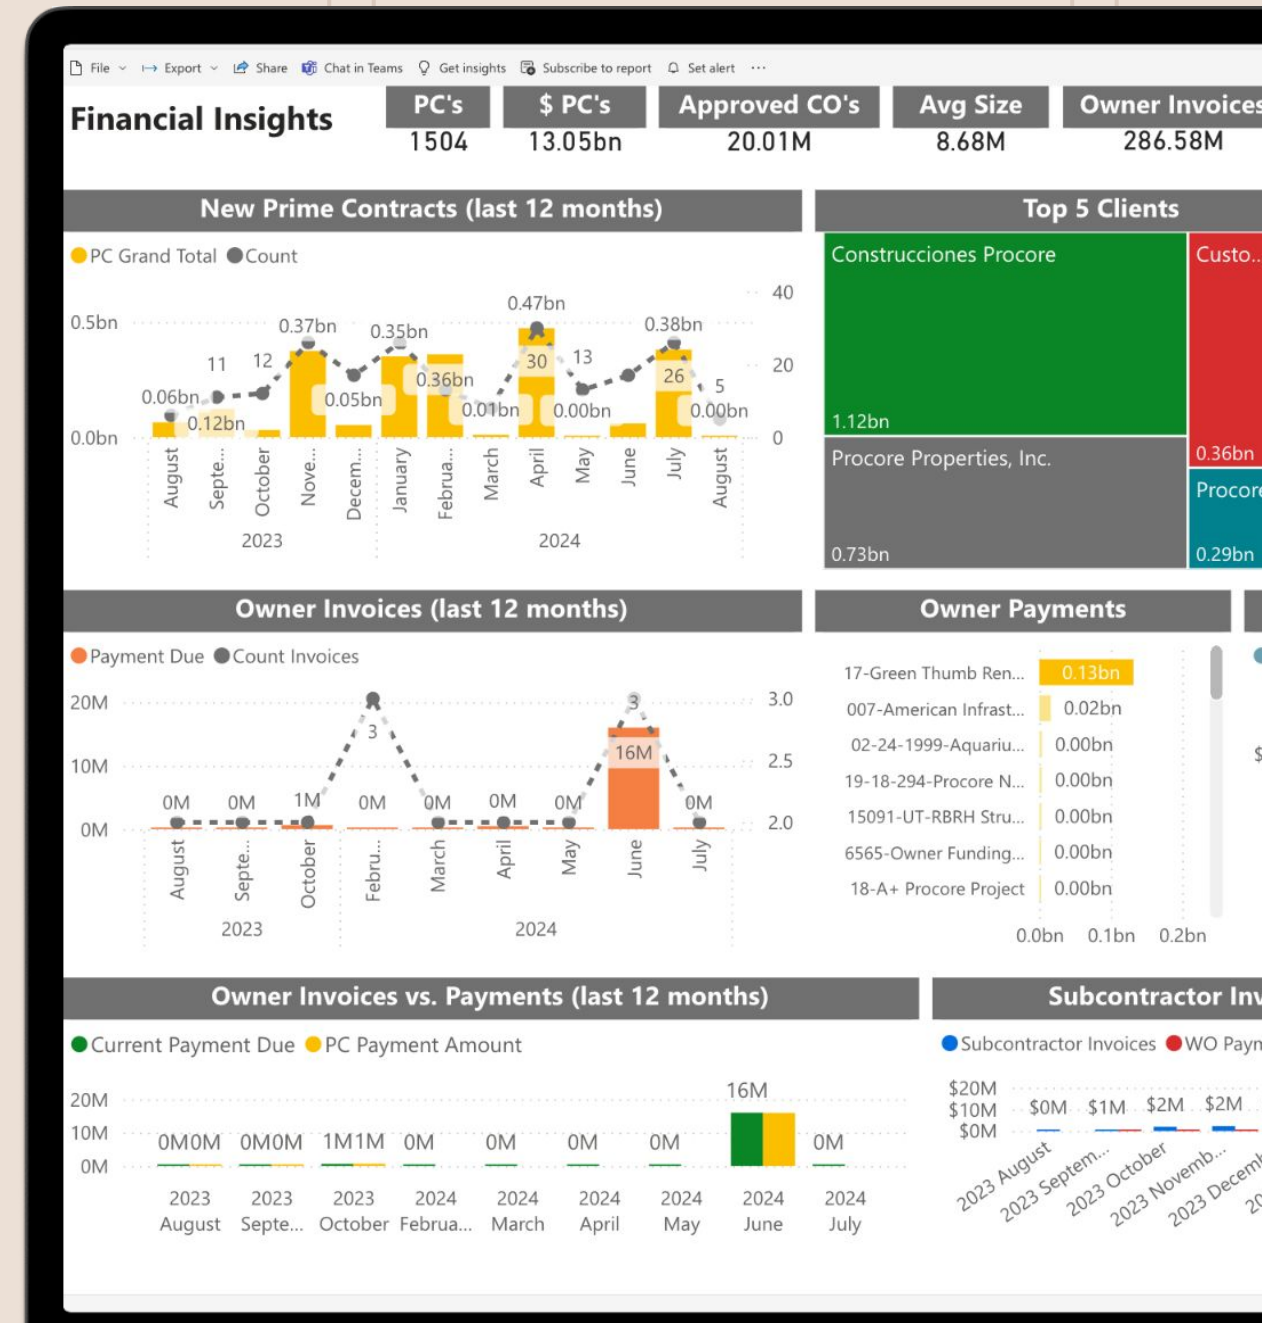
File Export Share Chat in Teams Get insights Subscribe to report Set alert ···

Financial Insights

| PC's | $ PC's | Approved CO's | Avg Size | Owner Invoices |
|---|---|---|---|---|
| 1504 | 13.05bn | 20.01M | 8.68M | 286.58M |

New Prime Contracts (last 12 months)

PC Grand Total Count

0.5bn 0.0bn 40 20 0

0.06bn 0.12bn 11 12 0.37bn 0.05bn 0.35bn 0.36bn 0.47bn 30 0.01bn 13 0.00bn 0.38bn 26 5 0.00bn

August Septe... October Nove... Decem... January Februa... March April May June July August

2023 2024

Top 5 Clients

Construcciones Procore 1.12bn
Custo... 0.36bn
Procore Properties, Inc. 0.73bn
Procore 0.29bn

Owner Invoices (last 12 months)

Payment Due Count Invoices

20M 10M 0M 3.0 2.5 2.0

0M 0M 1M 3 0M 0M 0M 0M 3 16M 0M

August Septe... October Febru... March April May June July

2023 2024

Owner Payments

| 17-Green Thumb Ren... | 0.13bn |
|---|---|
| 007-American Infrast... | 0.02bn |
| 02-24-1999-Aquariu... | 0.00bn |
| 19-18-294-Procore N... | 0.00bn |
| 15091-UT-RBRH Stru... | 0.00bn |
| 6565-Owner Funding... | 0.00bn |
| 18-A+ Procore Project | 0.00bn |

0.0bn 0.1bn 0.2bn

$

Owner Invoices vs. Payments (last 12 months)

Current Payment Due PC Payment Amount

20M 10M 0M

0M0M 0M0M 1M1M 0M 0M 0M 0M 16M 0M

2023 August 2023 Septe... 2023 October 2024 Februa... 2024 March 2024 April 2024 May 2024 June 2024 July

Subcontractor Inv

Subcontractor Invoices WO Payn

$20M $10M $0M

$0M $1M $2M $2M

2023 August 2023 Septem... 2023 October 2023 Novemb... 2023 Decem 20